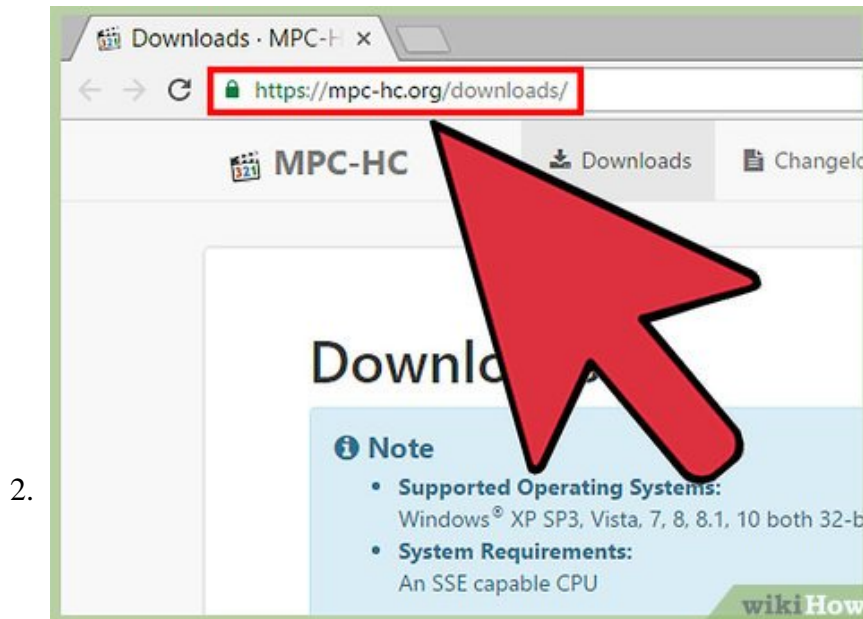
2.

Downloads · MPC-H ×

https://mpc-hc.org/downloads/

MPC-HC

Downloads

Changelo

Downlo

Note

• Supported Operating Systems: Windows® XP SP3, Vista, 7, 8, 8.1, 10 both 32-b

• System Requirements: An SSE capable CPU

wikiHow